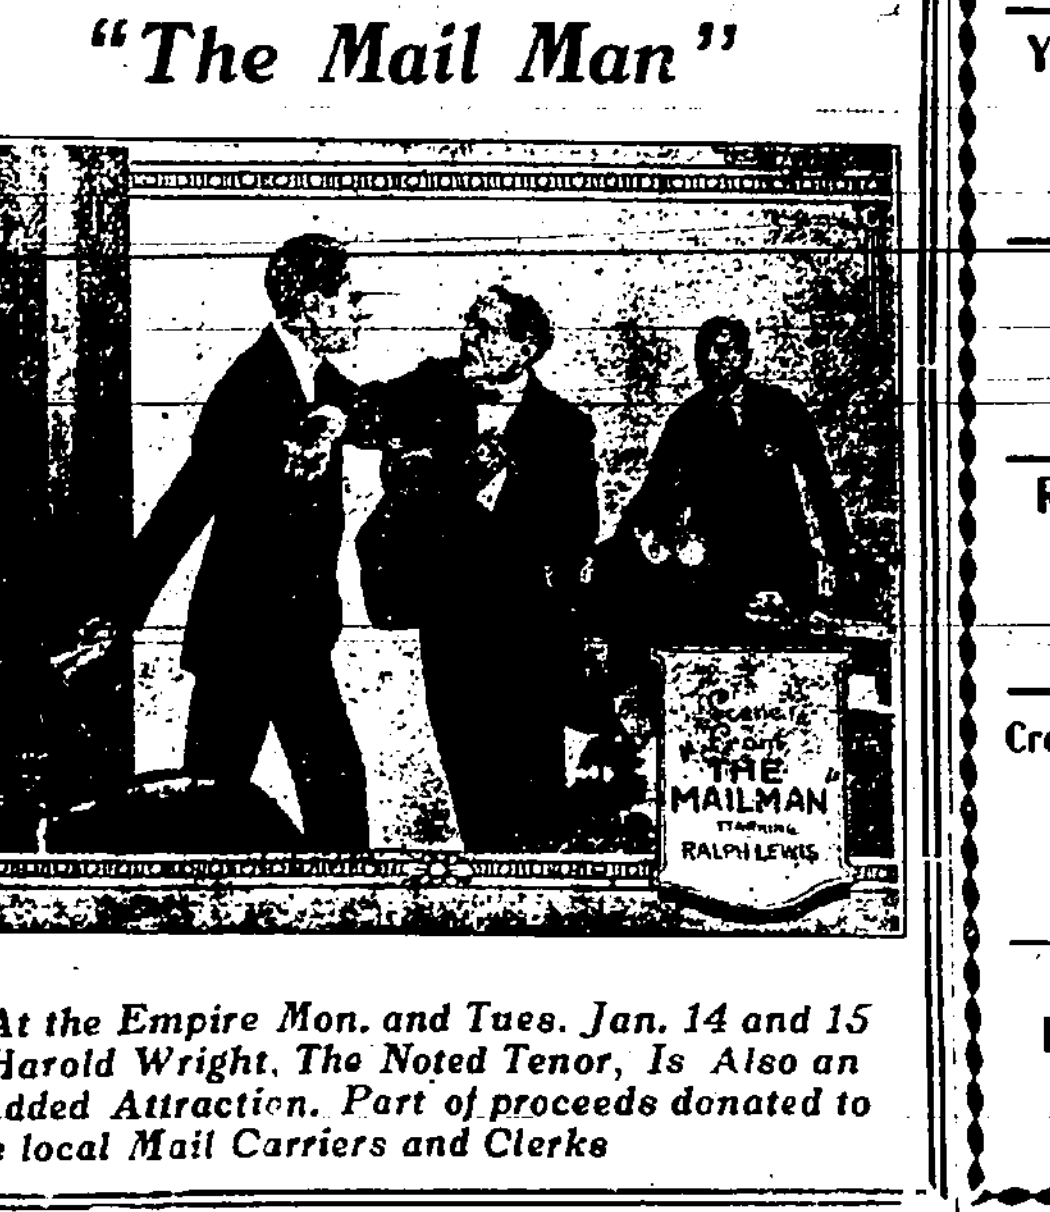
"The Mail Man"

Scene from THE MAILMAN starring RALPH LEWIS

At the Empire Mon. and Tues. Jan. 14 and 15 Harold Wright, The Noted Tenor, Is Also an Added Attraction. Part of proceeds donated to the local Mail Carriers and Clerks

Y

F

Cr

I